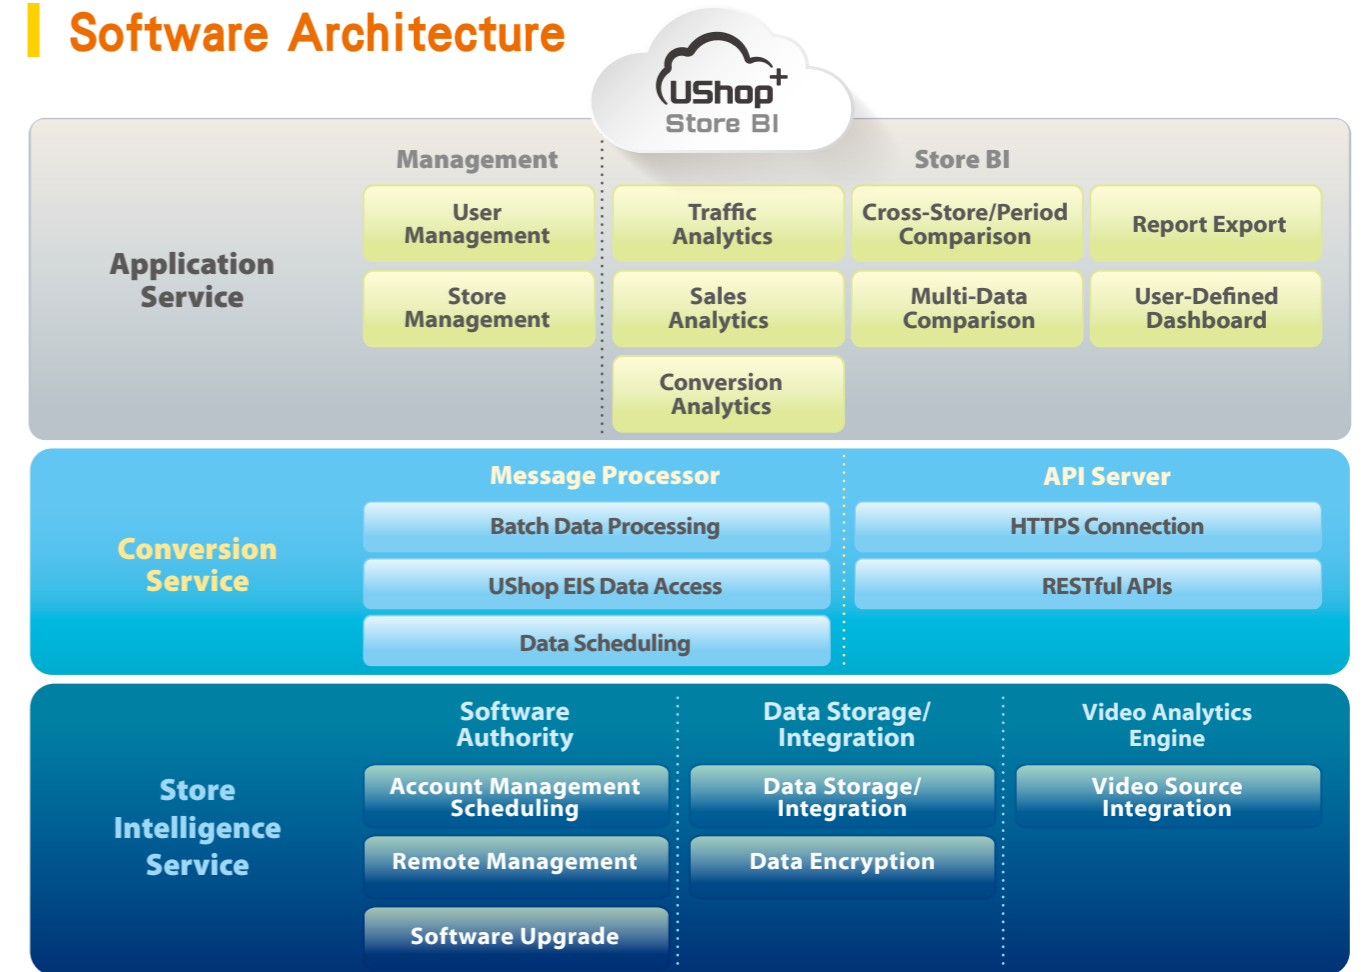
Software Architecture

UShop+
Store BI

Application Service

Management

User Management

Store Management

Store BI

Traffic Analytics

Cross-Store/Period Comparison

Report Export

Sales Analytics

Multi-Data Comparison

User-Defined Dashboard

Conversion Analytics

Conversion Service

Message Processor

Batch Data Processing

UShop EIS Data Access

Data Scheduling

API Server

HTTPS Connection

RESTful APIs

Store Intelligence Service

Software Authority

Account Management Scheduling

Remote Management

Software Upgrade

Data Storage/ Integration

Data Storage/ Integration

Data Encryption

Video Analytics Engine

Video Source Integration